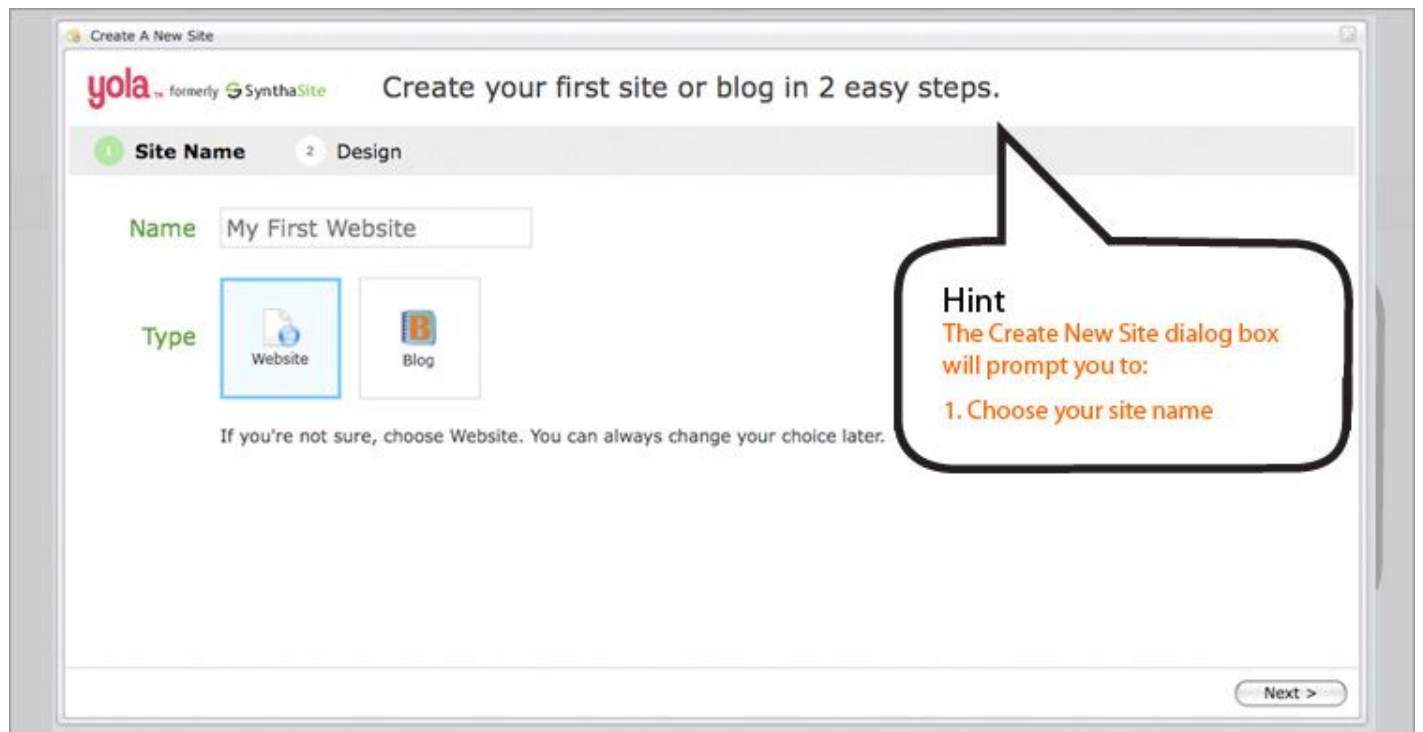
Create A New Site

yola™ formerly SynthaSite Create your first site or blog in 2 easy steps.

1 Site Name 2 Design

Name My First Website

Type Website Blog

If you're not sure, choose Website. You can always change your choice later.

Hint
The Create New Site dialog box will prompt you to:

1. Choose your site name

Next >